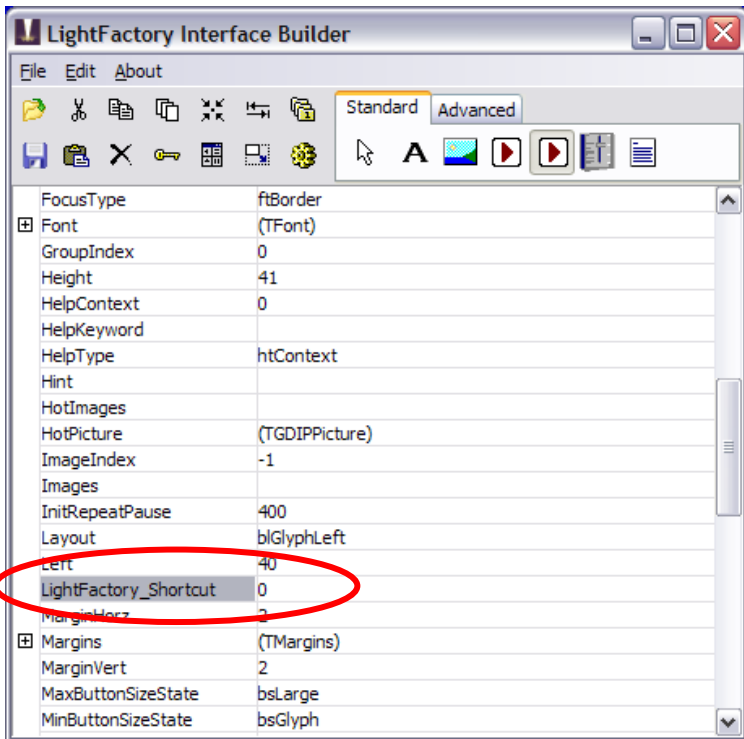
LightFactory Interface Builder

File Edit About

Standard Advanced

| | |
|---|---|
| FocusType | ftBorder |
| ⊞ Font | (TFont) |
| GroupIndex | 0 |
| Height | 41 |
| HelpContext | 0 |
| HelpKeyword | |
| HelpType | htContext |
| Hint | |
| HotImages | |
| HotPicture | (TGDIPPicture) |
| ImageIndex | -1 |
| Images | |
| InitRepeatPause | 400 |
| Layout | blGlyphLeft |
| Left | 40 |
| LightFactory_Shortcut | 0 |
| MarginHorz | 2 |
| ⊞ Margins | (TMargins) |
| MarginVert | 2 |
| MaxButtonSizeState | bsLarge |
| MinButtonSizeState | bsGlyph |